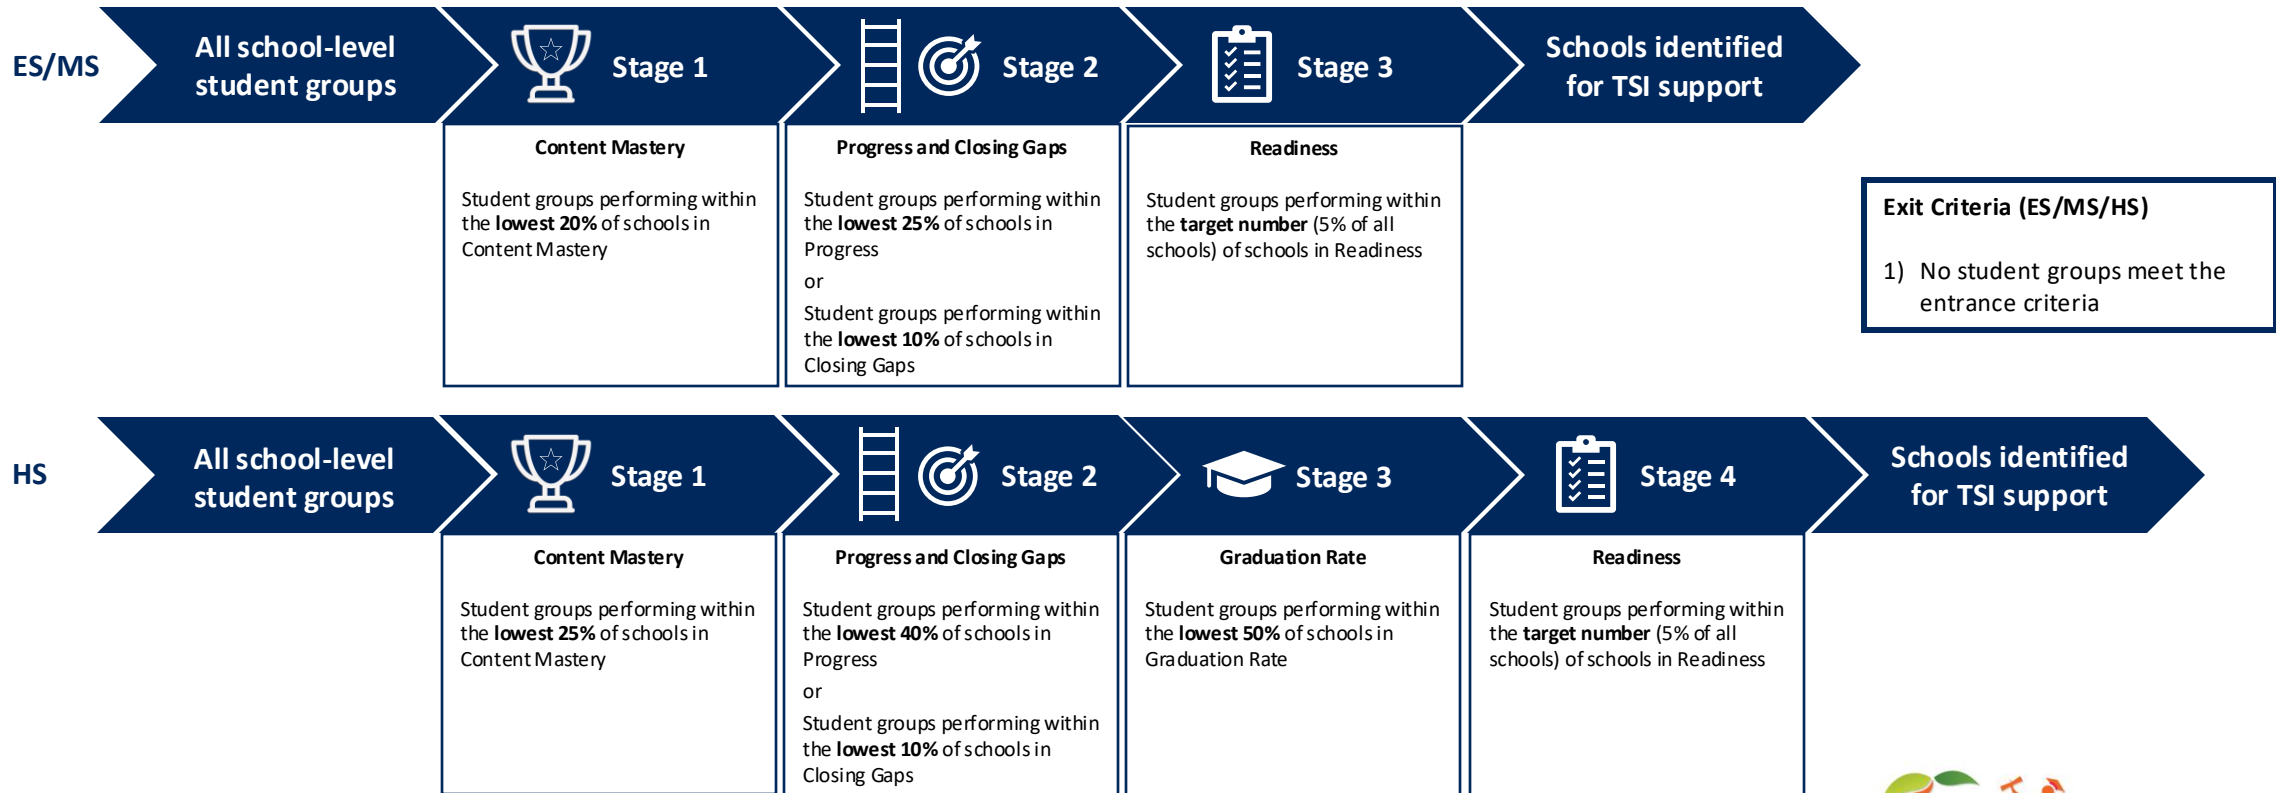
ES/MS

All school-level student groups

Stage 1

Stage 2

Stage 3

Schools identified for TSI support

Content Mastery

Student groups performing within the **lowest 20%** of schools in Content Mastery

Progress and Closing Gaps

Student groups performing within the **lowest 25%** of schools in Progress

or

Student groups performing within the **lowest 10%** of schools in Closing Gaps

Readiness

Student groups performing within the **target number** (5% of all schools) of schools in Readiness

Exit Criteria (ES/MS/HS)

1) No student groups meet the entrance criteria

HS

All school-level student groups

Stage 1

Stage 2

Stage 3

Stage 4

Schools identified for TSI support

Content Mastery

Student groups performing within the **lowest 25%** of schools in Content Mastery

Progress and Closing Gaps

Student groups performing within the **lowest 40%** of schools in Progress

or

Student groups performing within the **lowest 10%** of schools in Closing Gaps

Graduation Rate

Student groups performing within the **lowest 50%** of schools in Graduation Rate

Readiness

Student groups performing within the **target number** (5% of all schools) of schools in Readiness